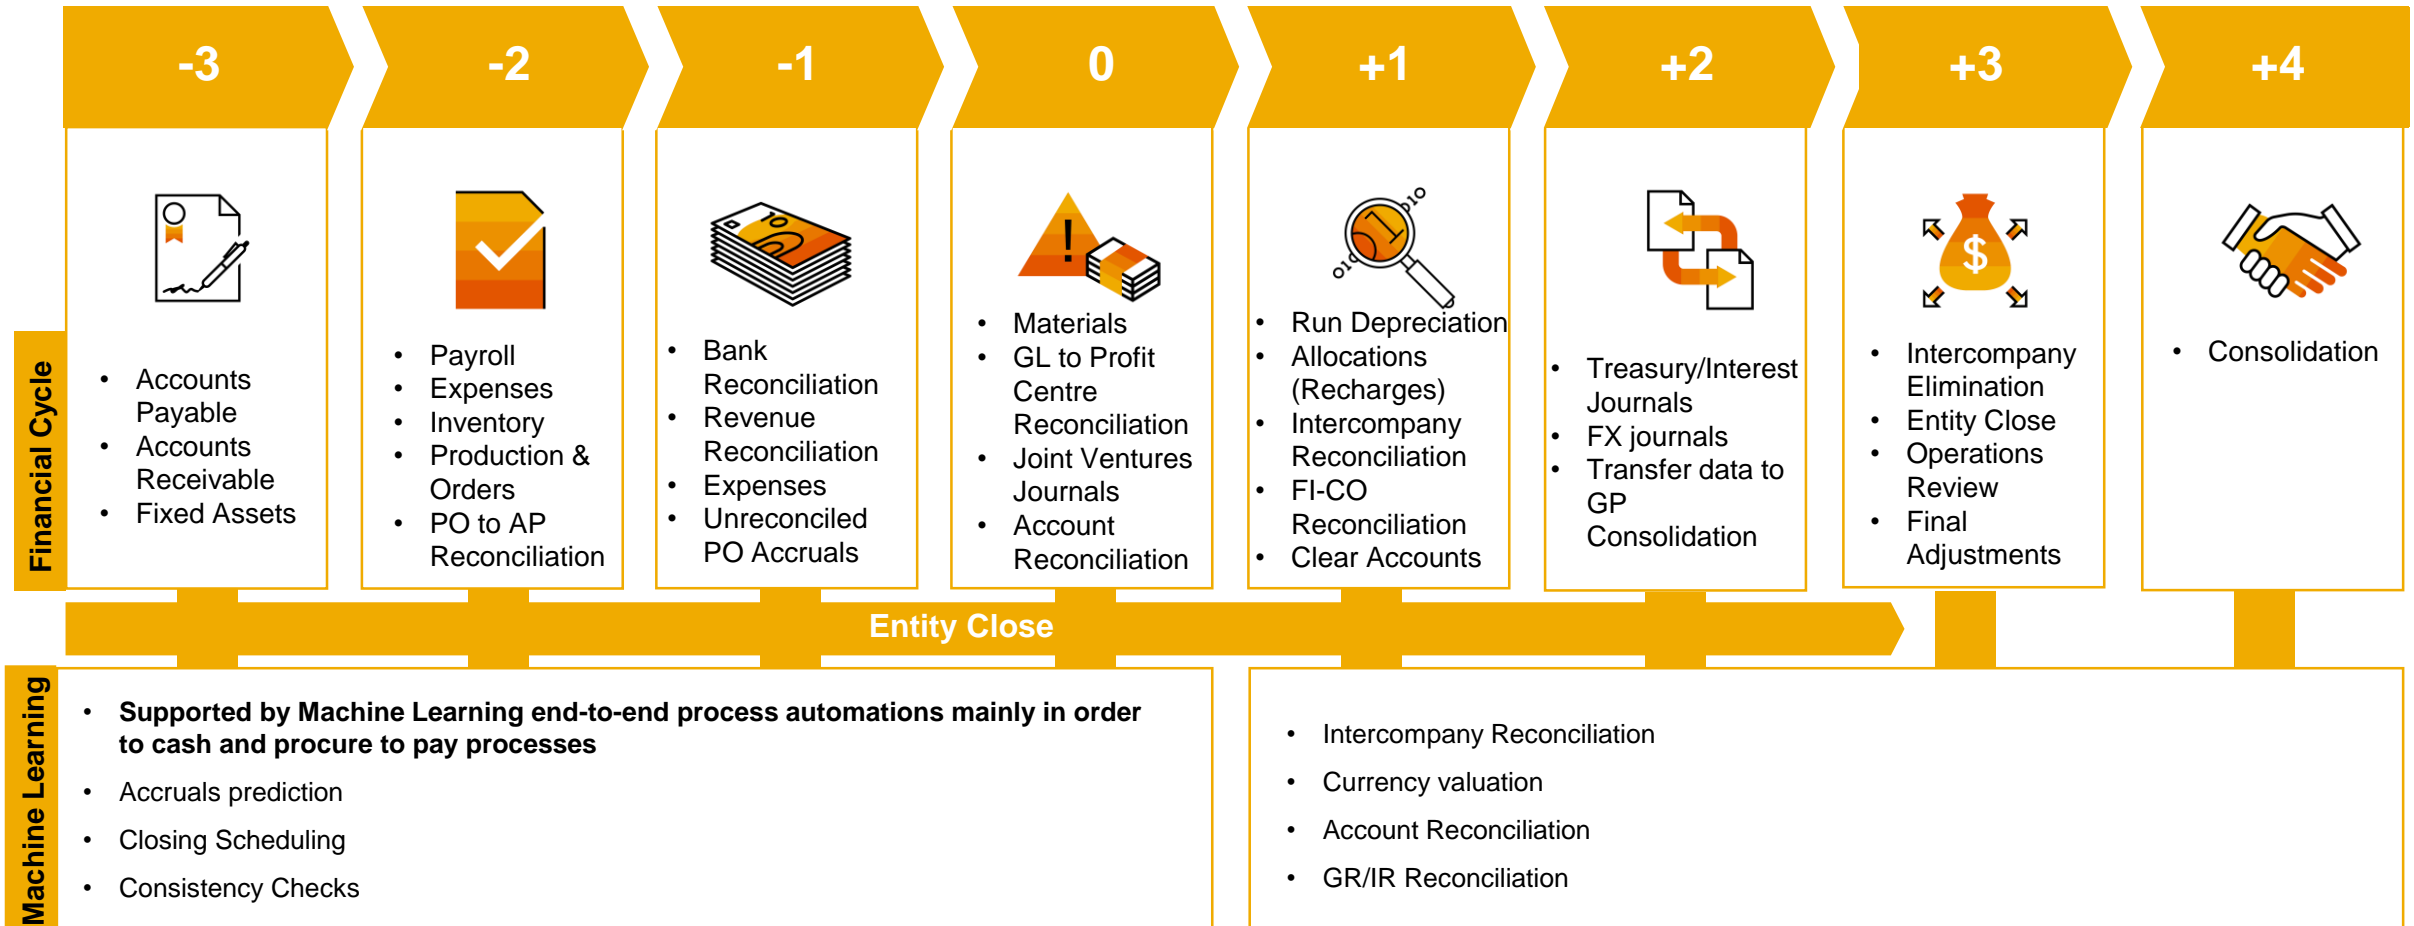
-3

-2

-1

0

+1

+2

+3

+4

Financial Cycle

- Accounts Payable
- Accounts Receivable
- Fixed Assets

- Payroll
- Expenses
- Inventory
- Production & Orders
- PO to AP Reconciliation

- Bank Reconciliation
- Revenue Reconciliation
- Expenses
- Unreconciled PO Accruals

- Materials
- GL to Profit Centre Reconciliation
- Joint Ventures Journals
- Account Reconciliation

- Run Depreciation
- Allocations (Recharges)
- Intercompany Reconciliation
- FI-CO Reconciliation
- Clear Accounts

- Treasury/Interest Journals
- FX journals
- Transfer data to GP Consolidation

- Intercompany Elimination
- Entity Close
- Operations Review
- Final Adjustments

- Consolidation

Entity Close

Machine Learning

- **Supported by Machine Learning end-to-end process automations mainly in order to cash and procure to pay processes**
- Accruals prediction
- Closing Scheduling
- Consistency Checks

- Intercompany Reconciliation
- Currency valuation
- Account Reconciliation
- GR/IR Reconciliation